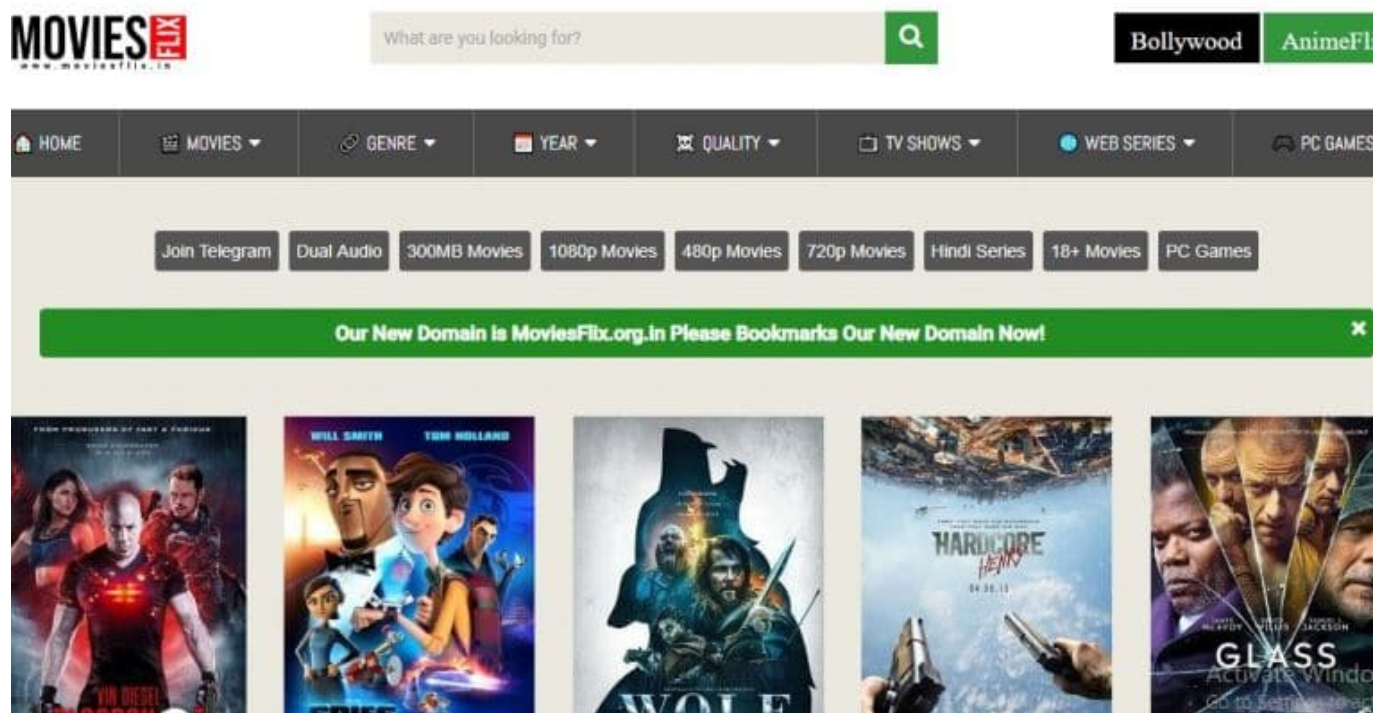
MOVIES FLIX
www.moviesflix.in

What are you looking for?

Bollywood AnimeFl

HOME MOVIES GENRE YEAR QUALITY TV SHOWS WEB SERIES PC GAMES

Join Telegram Dual Audio 300MB Movies 1080p Movies 480p Movies 720p Movies Hindi Series 18+ Movies PC Games

Our New Domain is MoviesFlix.org.in Please Bookmarks Our New Domain Now!

×

FROM PRODUCERS OF FAST & FURIOUS

VIN DIESEL

WILL SMITH TOM HOLLAND

WOLF

HARDCORE HENRY

04.08.16

GLASS

Activate Windo
Go to Settings to a